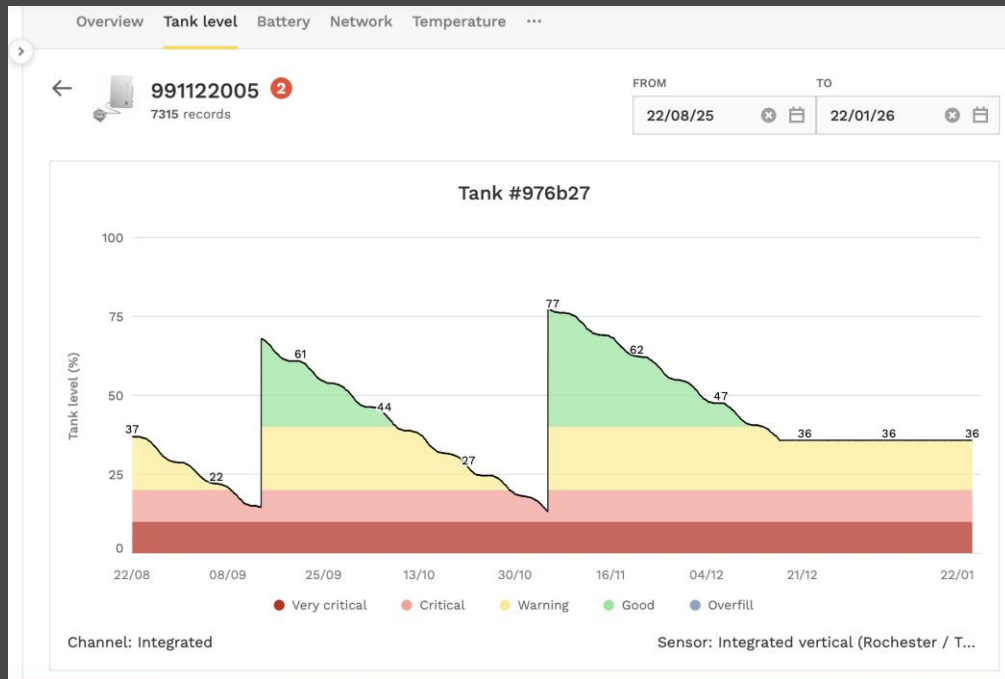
Overview Tank level Battery Network Temperature ···

991122005 2
7315 records

FROM
22/08/25

TO
22/01/26

Tank #976b27

Tank level (%)

100
75
50
25
0

37
22
61
44
27
77
62
47
36
36
36

22/08 08/09 25/09 13/10 30/10 16/11 04/12 21/12 22/01

Very critical Critical Warning Good Overfill

Channel: Integrated

Sensor: Integrated vertical (Rochester / T...